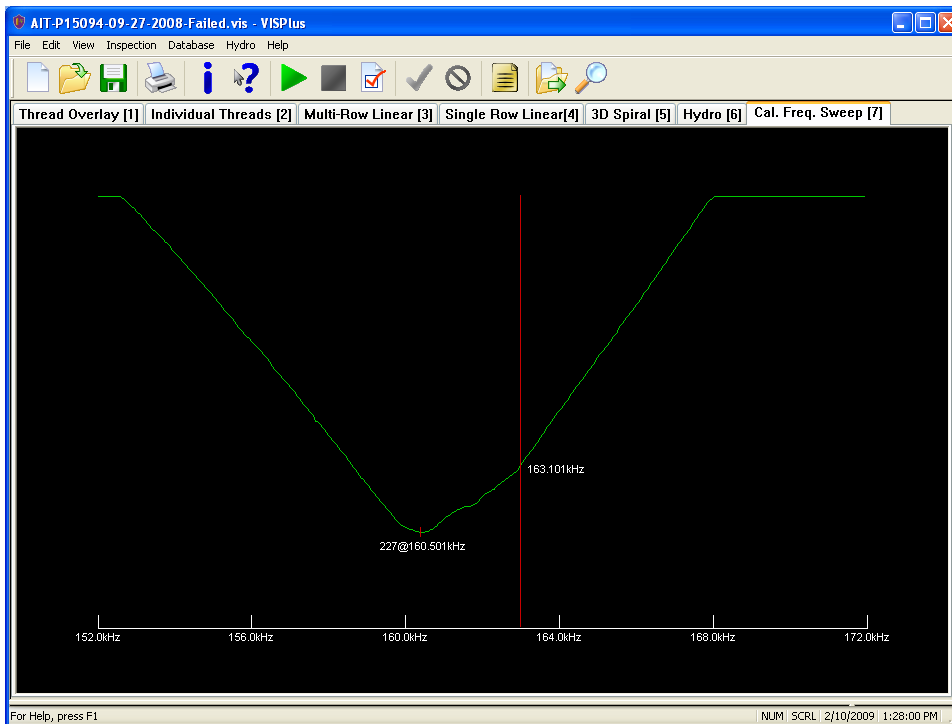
AIT-P15094-09-27-2008-Failed.vis - VISPlus

File Edit View Inspection Database Hydro Help

Thread Overlay [1] | Individual Threads [2] | Multi-Row Linear [3] | Single Row Linear[4] | 3D Spiral [5] | Hydro [6] | Cal. Freq. Sweep [7]

163.101kHz

227@160.501kHz

152.0kHz 156.0kHz 160.0kHz 164.0kHz 168.0kHz 172.0kHz

For Help, press F1 NUM SCRL 2/10/2009 1:28:00 PM